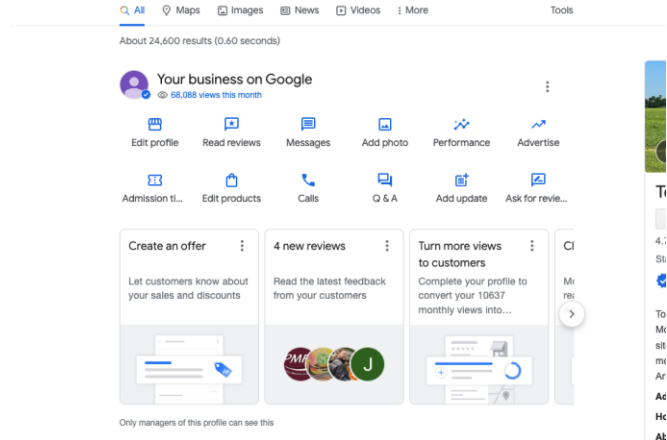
All Maps Images News Videos More Tools

About 24,600 results (0.60 seconds)

Your business on Google
68,088 views this month

Edit profile
Read reviews
Messages
Add photo
Performance
Advertise
Admission ti...
Edit products
Calls
Q & A
Add update
Ask for revie...

Create an offer
Let customers know about your sales and discounts

4 new reviews
Read the latest feedback from your customers

PMR J

Turn more views to customers
Complete your profile to convert your 10637 monthly views into...

Cl
Mo
rea

Only managers of this profile can see this

To
4.7
Sta
To
Mo
sit
n
mo
Ar
Ad
Ho
Al